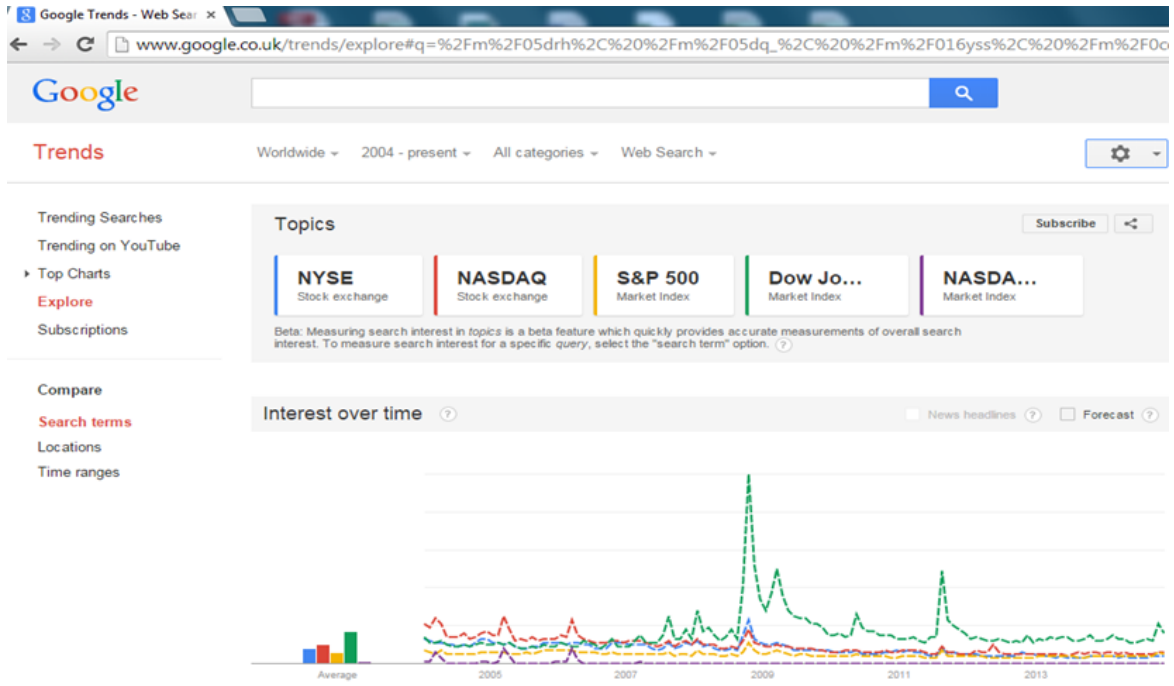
Google Trends - Web Sear ×

www.google.co.uk/trends/explore#q=%2Fm%2F05drh%2C%20%2Fm%2F05dq_%2C%20%2Fm%2F016yss%2C%20%2Fm%2F0c

Google

Trends

Worldwide ▾ 2004 - present ▾ All categories ▾ Web Search ▾

Trending Searches
Trending on YouTube
Top Charts
Explore
Subscriptions

Compare
Search terms
Locations
Time ranges

Topics

Subscribe

NYSE
Stock exchange

NASDAQ
Stock exchange

S&P 500
Market Index

Dow Jo...
Market Index

NASDA...
Market Index

Beta: Measuring search interest in *topics* is a beta feature which quickly provides accurate measurements of overall search interest. To measure search interest for a specific *query*, select the "search term" option. ?

Interest over time ?

News headlines ? Forecast ?

Average 2005 2007 2009 2011 2013